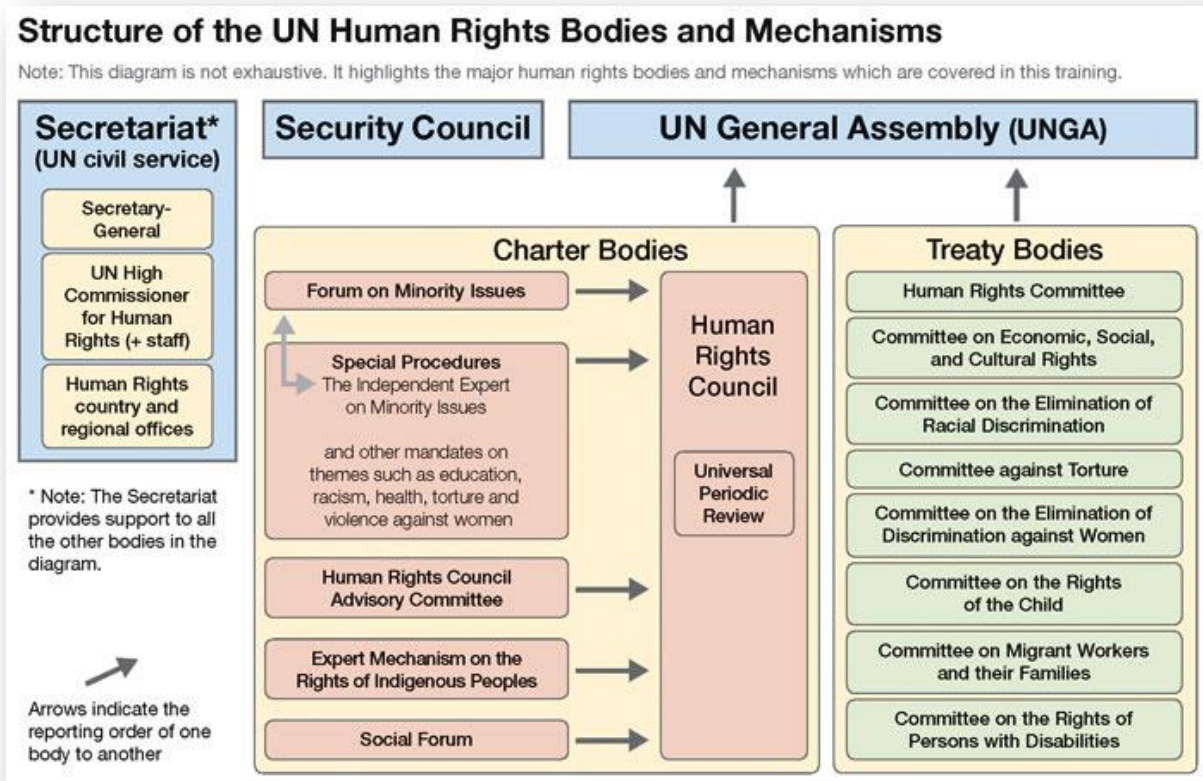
Structure of the UN Human Rights Bodies and Mechanisms

Note: This diagram is not exhaustive. It highlights the major human rights bodies and mechanisms which are covered in this training.

Secretariat*
(UN civil service)

Secretary-General

UN High Commissioner for Human Rights (+ staff)

Human Rights country and regional offices

* Note: The Secretariat provides support to all the other bodies in the diagram.

Arrows indicate the reporting order of one body to another

Security Council

UN General Assembly (UNGA)

Charter Bodies

Forum on Minority Issues

Special Procedures
The Independent Expert on Minority Issues

and other mandates on themes such as education, racism, health, torture and violence against women

Human Rights Council Advisory Committee

Expert Mechanism on the Rights of Indigenous Peoples

Social Forum

Human Rights Council

Universal Periodic Review

Treaty Bodies

Human Rights Committee

Committee on Economic, Social, and Cultural Rights

Committee on the Elimination of Racial Discrimination

Committee against Torture

Committee on the Elimination of Discrimination against Women

Committee on the Rights of the Child

Committee on Migrant Workers and their Families

Committee on the Rights of Persons with Disabilities